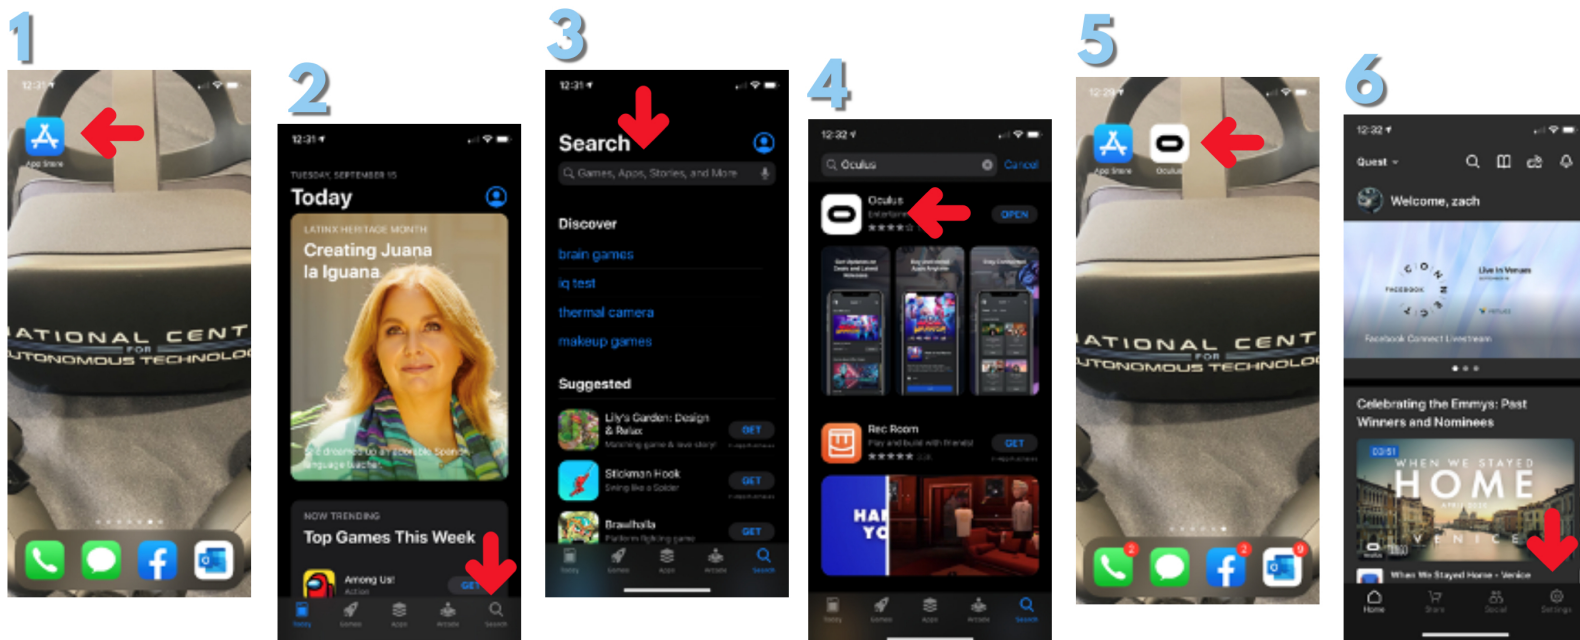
1

12:31

App Store

ATIONAL CENT
FOR
UTONOMOUS TECHNOLO

2

12:31

TUESDAY, SEPTEMBER 15

Today

LATINX HERITAGE MONTH

Creating Juana la Iguana

NOW TRENDING

Top Games This Week

Among Us!

Action

GET

Today Games Apps Arcade Search

3

12:31

Search

Games, Apps, Stories, and More

Discover

brain games

iq test

thermal camera

makeup games

Suggested

Lily's Garden: Design & Relax

GET

Stickman Hook

Swing like a Spider

GET

Brawlhalla

GET

Today Games Apps Arcade Search

4

12:32

Oculus

Cancel

Oculus

OPEN

Rec Room

Play and build with friends!

GET

HA
YO

Today Games Apps Arcade Search

5

12:29

App Store

Oculus

ATIONAL CENT
FOR
UTONOMOUS TECHNOLO

6

12:32

Quest

Welcome, zach

Live in Venues

FACEBOOK

Facebook Connect Livestream

Celebrating the Emmys: Past Winners and Nominees

WHEN WE STAYED
HOME

VENICE

When We Stayed Home - Venice

Home Store Social Settings